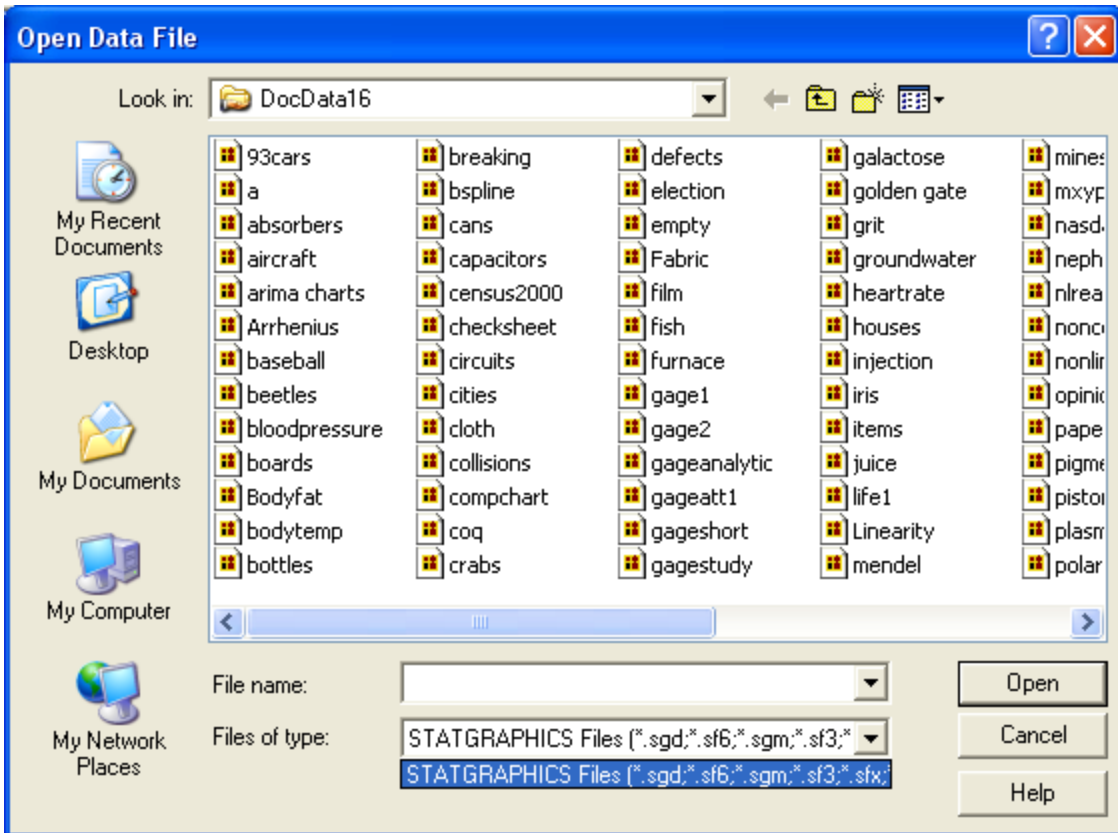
Open Data File

Look in: DocData16

My Recent Documents

Desktop

My Documents

My Computer

My Network Places

93cars
a
absorbers
aircraft
arima charts
Arrhenius
baseball
beetles
bloodpressure
boards
Bodyfat
bodytemp
bottles

breaking
bspline
cans
capacitors
census2000
checksheet
circuits
cities
cloth
collisions
compchart
coq
crabs

defects
election
empty
Fabric
film
fish
furnace
gage1
gage2
gageanalytic
gageatt1
gageshort
gagestudy

galactose
golden gate
grit
groundwater
heartrate
houses
injection
iris
items
juice
life1
Linearity
mendel

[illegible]
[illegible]
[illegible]
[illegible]
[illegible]
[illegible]
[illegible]
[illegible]
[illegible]
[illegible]
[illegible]
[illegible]
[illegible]

File name:

Files of type: STATGRAPHICS Files (*.sgd;*.sf6;*.sgm;*.sf3;*

STATGRAPHICS Files (*.sgd;*.sf6;*.sgm;*.sf3;*.sfx;

Open

Cancel

Help